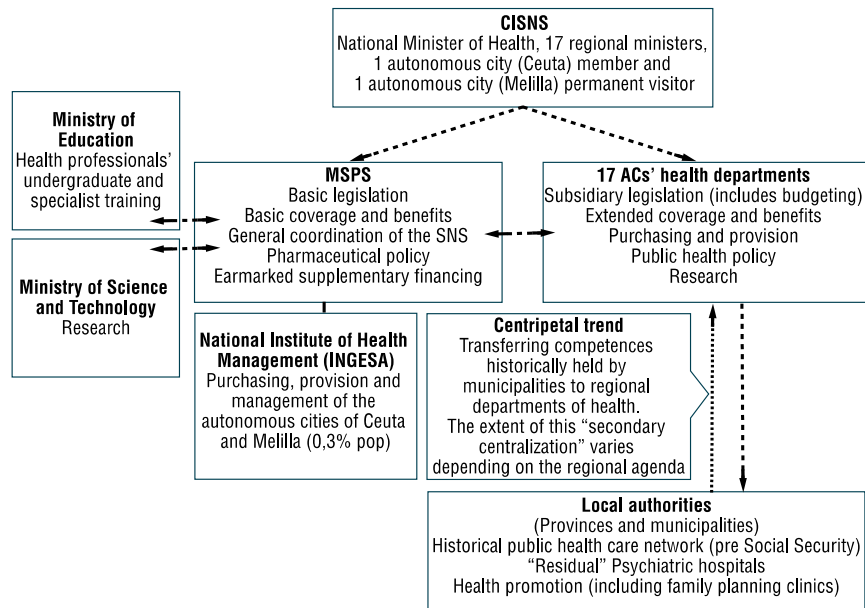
**CISNS**
National Minister of Health, 17 regional ministers, 1 autonomous city (Ceuta) member and 1 autonomous city (Melilla) permanent visitor

**Ministry of Education**
Health professionals' undergraduate and specialist training

**Ministry of Science and Technology**
Research

**MSPS**
Basic legislation
Basic coverage and benefits
General coordination of the SNS
Pharmaceutical policy
Earmarked supplementary financing

**17 ACs' health departments**
Subsidiary legislation (includes budgeting)
Extended coverage and benefits
Purchasing and provision
Public health policy
Research

**National Institute of Health Management (INGESA)**
Purchasing, provision and management of the autonomous cities of Ceuta and Melilla (0,3% pop)

**Centripetal trend**
Transferring competences historically held by municipalities to regional departments of health.
The extent of this "secondary centralization" varies depending on the regional agenda

**Local authorities**
(Provinces and municipalities)
Historical public health care network (pre Social Security)
"Residual" Psychiatric hospitals
Health promotion (including family planning clinics)